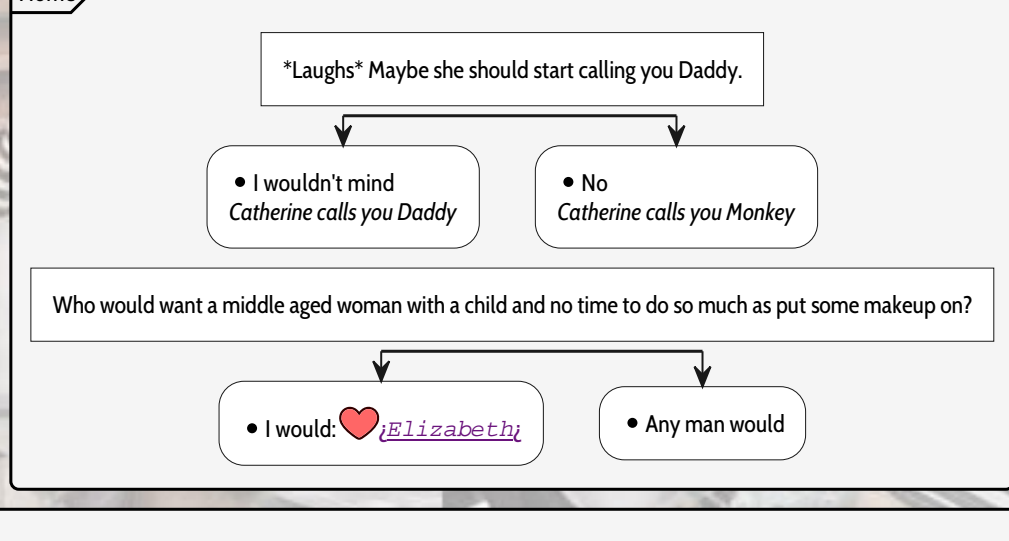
Home

*Laughs* Maybe she should start calling you Daddy.

• I wouldn't mind
*Catherine calls you Daddy*

• No
*Catherine calls you Monkey*

Who would want a middle aged woman with a child and no time to do so much as put some makeup on?

• I would: ¡Elizabeth¡

• Any man would